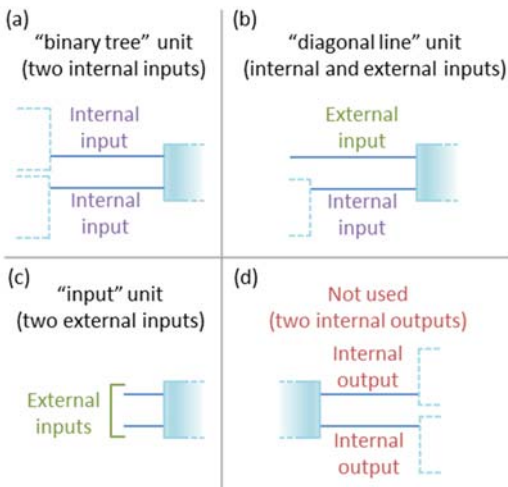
(a)
"binary tree" unit
(two internal inputs)

Internal input

Internal input

(b)
"diagonal line" unit
(internal and external inputs)

External input

Internal input

(c)
"input" unit
(two external inputs)

External inputs

(d)
Not used
(two internal outputs)

Internal output

Internal output